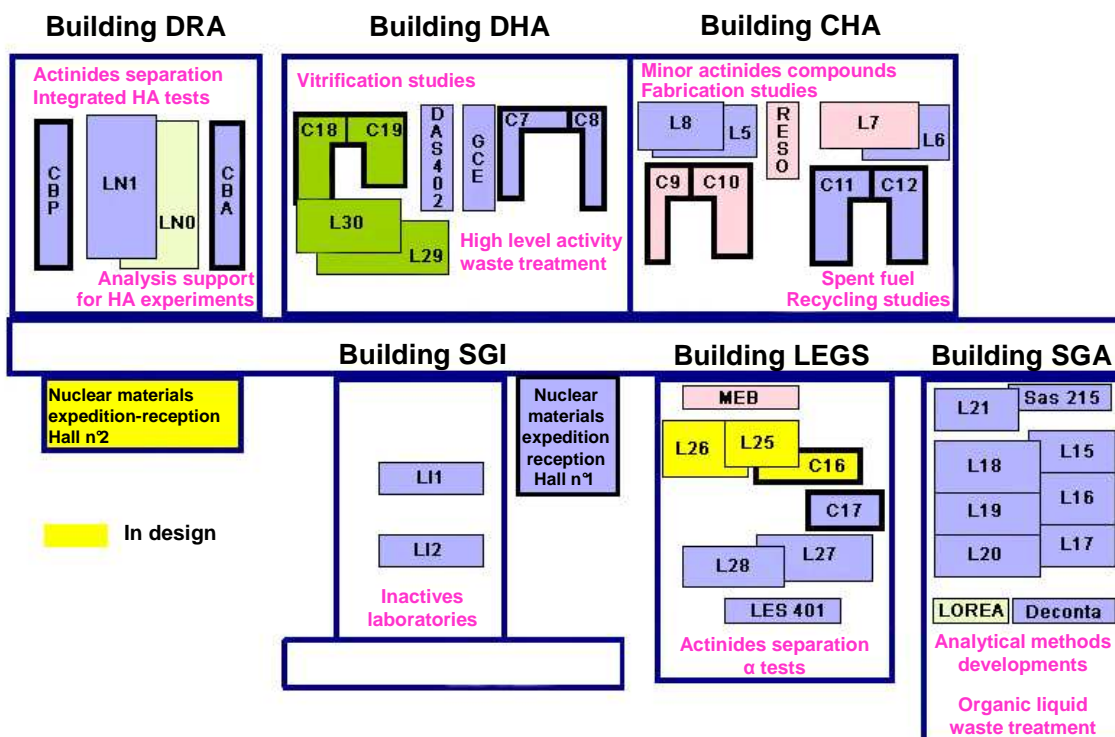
Building DRA

Actinides separation
Integrated HA tests

CBP

LN1

LN0

CBA

Analysis support for HA experiments

Building DHA

Vitrification studies

C18 C19

DAS402

GCE

C7 C8

L30

L29

High level activity waste treatment

Building CHA

Minor actinides compounds
Fabrication studies

L8 L5

RESO

L7 L6

C9 C10

C11 C12

Spent fuel
Recycling studies

Building SGI

Nuclear materials expedition-reception Hall n°2

LI1

LI2

Inactives laboratories

Nuclear materials expedition reception Hall n°1

In design

Building LEGS

MEB

L26 L25

C16

C17

L28 L27

LES 401

Actinides separation
α tests

Building SGA

L21 Sas 215

L15

L18

L16

L19

L17

L20

LOREA Deconta

Analytical methods developments

Organic liquid waste treatment